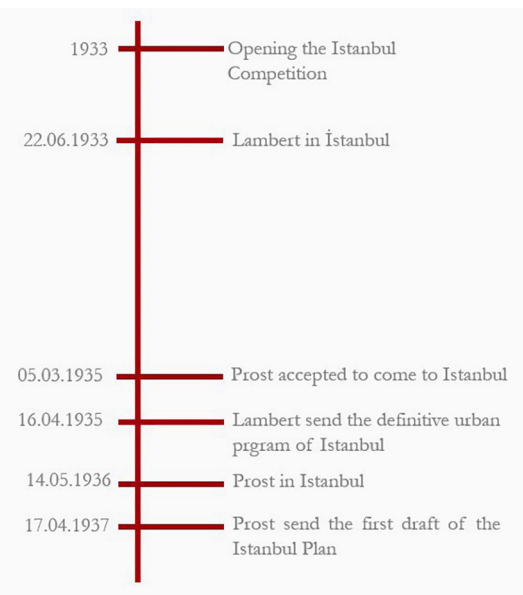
1933 Opening the Istanbul Competition

22.06.1933 Lambert in İstanbul

05.03.1935 Prost accepted to come to Istanbul

16.04.1935 Lambert send the definitive urban prgram of Istanbul

14.05.1936 Prost in Istanbul

17.04.1937 Prost send the first draft of the Istanbul Plan